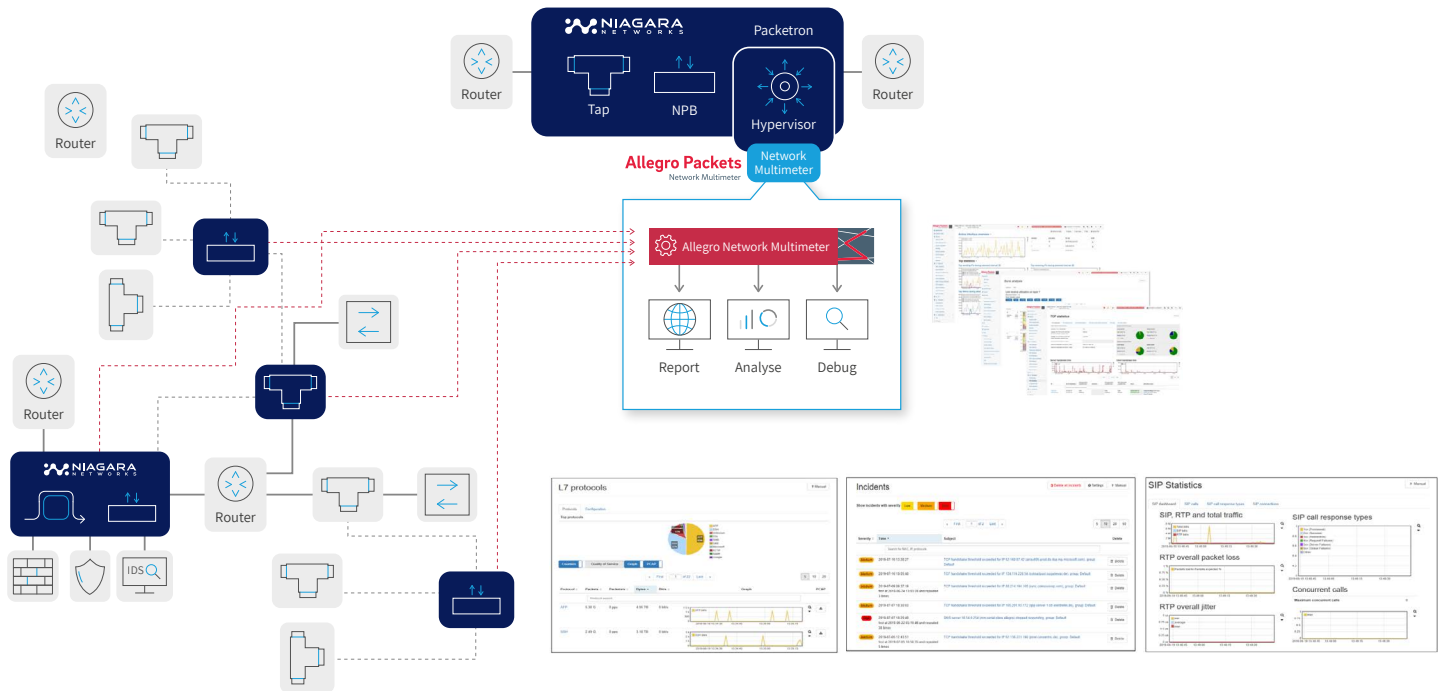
NIAGARA NETWORKS

Packetron

Router

Tap

NPB

Hypervisor

Router

Router

Allegro Packets
Network Multimeter

Network Multimeter

Allegro Network Multimeter

Report

Analyse

Debug

Router

NIAGARA NETWORKS

Router

IDS

L7 protocols

Incidents

SIP Statistics

SIP, RTP and total traffic

SIP call response types

RTP overall packet loss

Concurrent calls

RTP overall jitter